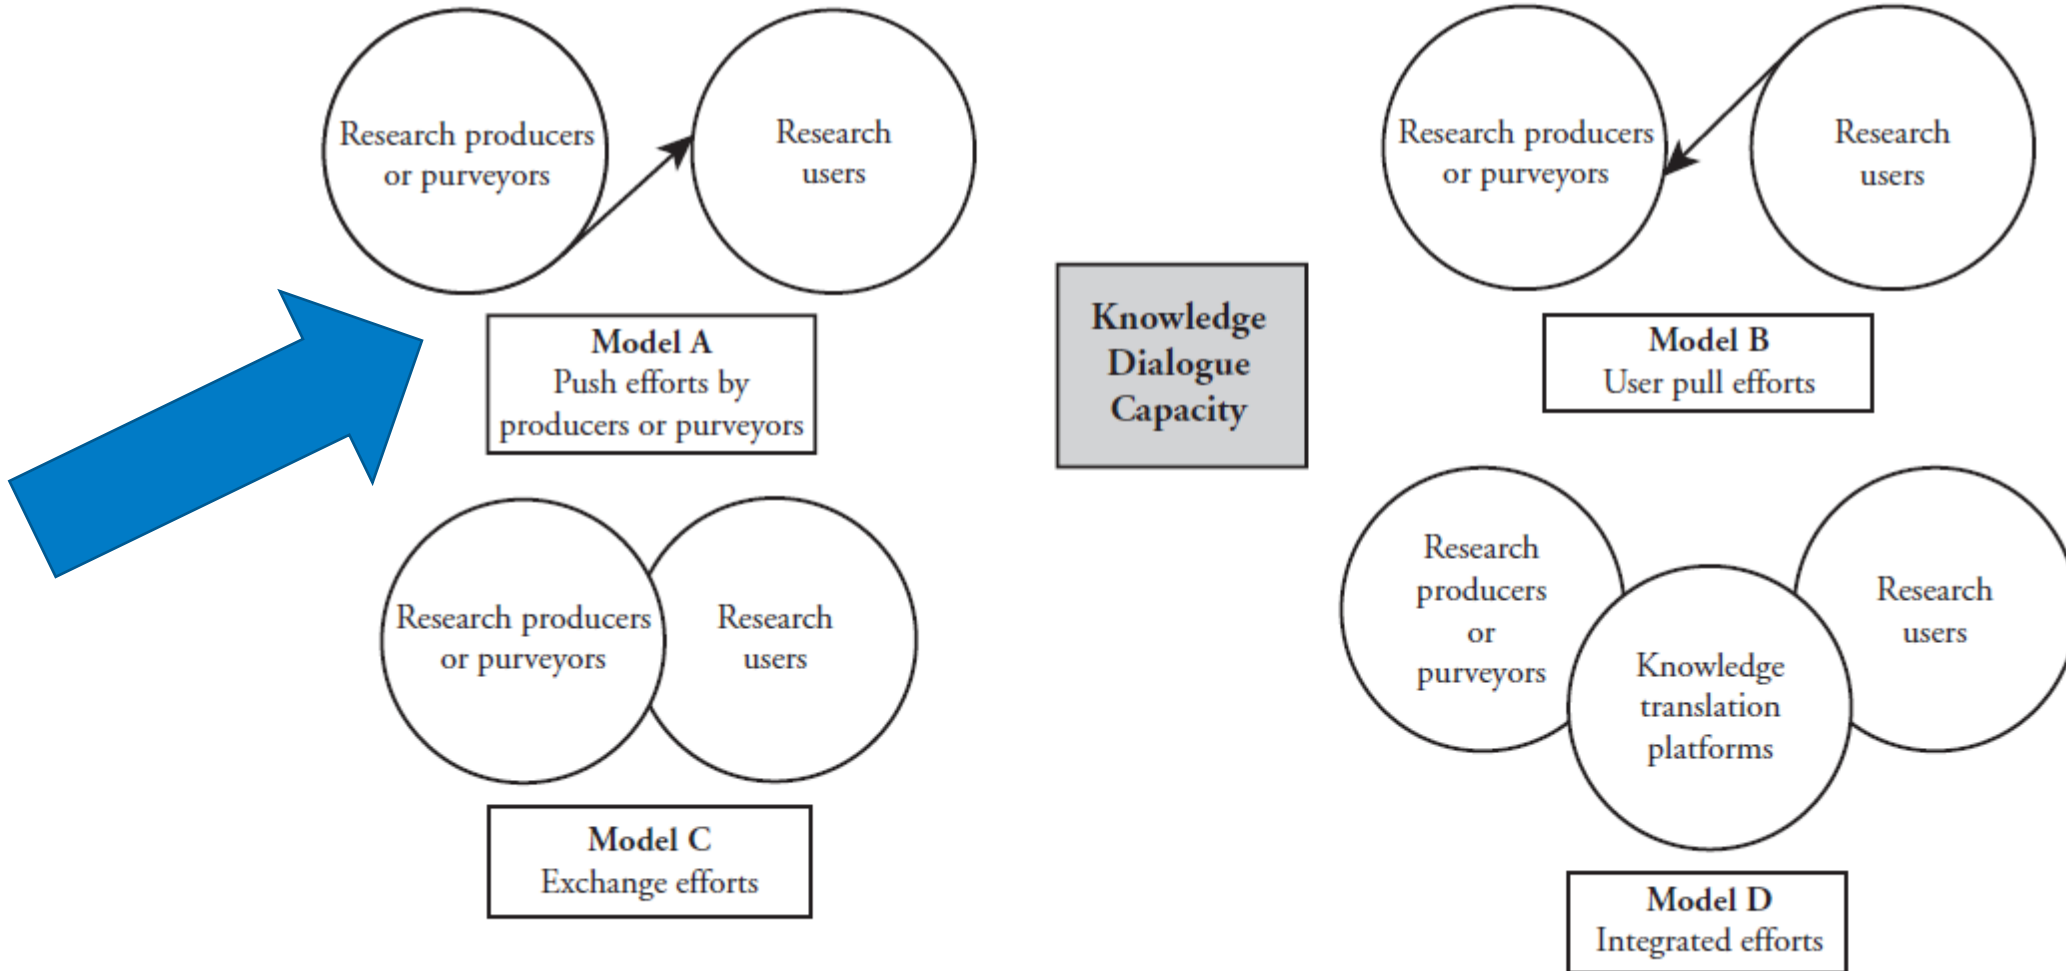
Research producers or purveyors

Research users

Model A
Push efforts by producers or purveyors

Knowledge Dialogue Capacity

Research producers or purveyors

Research users

Model B
User pull efforts

Research producers or purveyors

Research users

Model C
Exchange efforts

Research producers or purveyors

Knowledge translation platforms

Research users

Model D
Integrated efforts